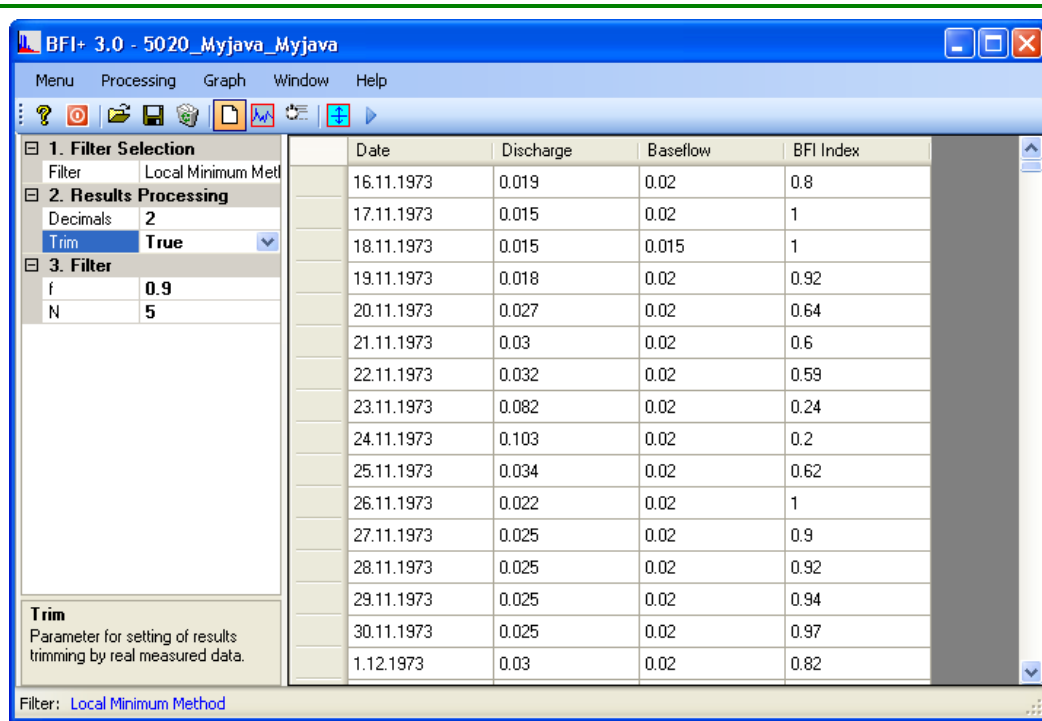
BFI+ 3.0 - 5020_Myjava_Myjava

Menu Processing Graph Window Help

1. Filter Selection
Filter Local Minimum Met
2. Results Processing
Decimals 2
Trim True
3. Filter
f 0.9
N 5

Trim
Parameter for setting of results trimming by real measured data.

| Date | Discharge | Baseflow | BFI Index |
|---|---|---|---|
| 16.11.1973 | 0.019 | 0.02 | 0.8 |
| 17.11.1973 | 0.015 | 0.02 | 1 |
| 18.11.1973 | 0.015 | 0.015 | 1 |
| 19.11.1973 | 0.018 | 0.02 | 0.92 |
| 20.11.1973 | 0.027 | 0.02 | 0.64 |
| 21.11.1973 | 0.03 | 0.02 | 0.6 |
| 22.11.1973 | 0.032 | 0.02 | 0.59 |
| 23.11.1973 | 0.082 | 0.02 | 0.24 |
| 24.11.1973 | 0.103 | 0.02 | 0.2 |
| 25.11.1973 | 0.034 | 0.02 | 0.62 |
| 26.11.1973 | 0.022 | 0.02 | 1 |
| 27.11.1973 | 0.025 | 0.02 | 0.9 |
| 28.11.1973 | 0.025 | 0.02 | 0.92 |
| 29.11.1973 | 0.025 | 0.02 | 0.94 |
| 30.11.1973 | 0.025 | 0.02 | 0.97 |
| 1.12.1973 | 0.03 | 0.02 | 0.82 |

Filter: Local Minimum Method